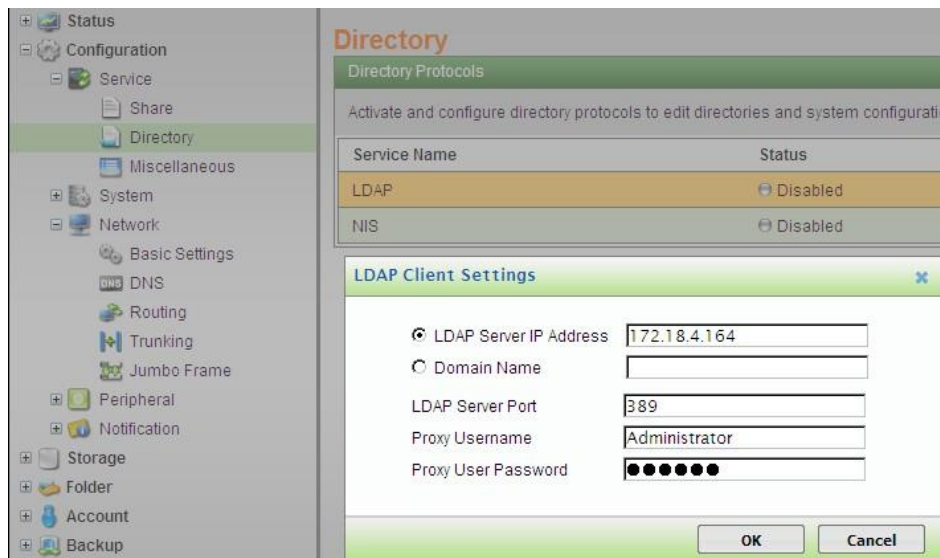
Status
Configuration
Service
Share
Directory
Miscellaneous
System
Network
Basic Settings
DNS
Routing
Trunking
Jumbo Frame
Peripheral
Notification
Storage
Folder
Account
Backup

Directory

Directory Protocols

Activate and configure directory protocols to edit directories and system configurati

| Service Name | Status |
|---|---|
| LDAP | Disabled |
| NIS | Disabled |

LDAP Client Settings

LDAP Server IP Address 172.18.4.164
Domain Name
LDAP Server Port 389
Proxy Username Administrator
Proxy User Password ●●●●●●

OK Cancel